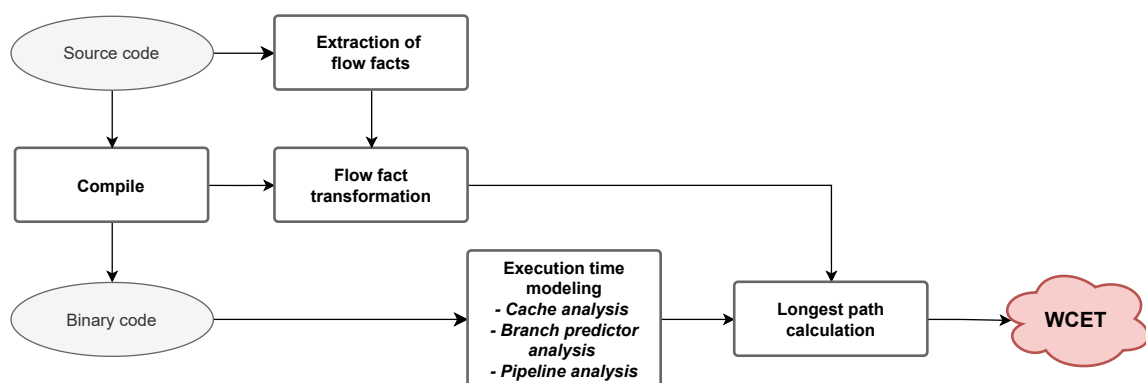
Source code

Extraction of flow facts

Compile

Flow fact transformation

Binary code

Execution time modeling
- Cache analysis
- Branch predictor analysis
- Pipeline analysis

Longest path calculation

WCET